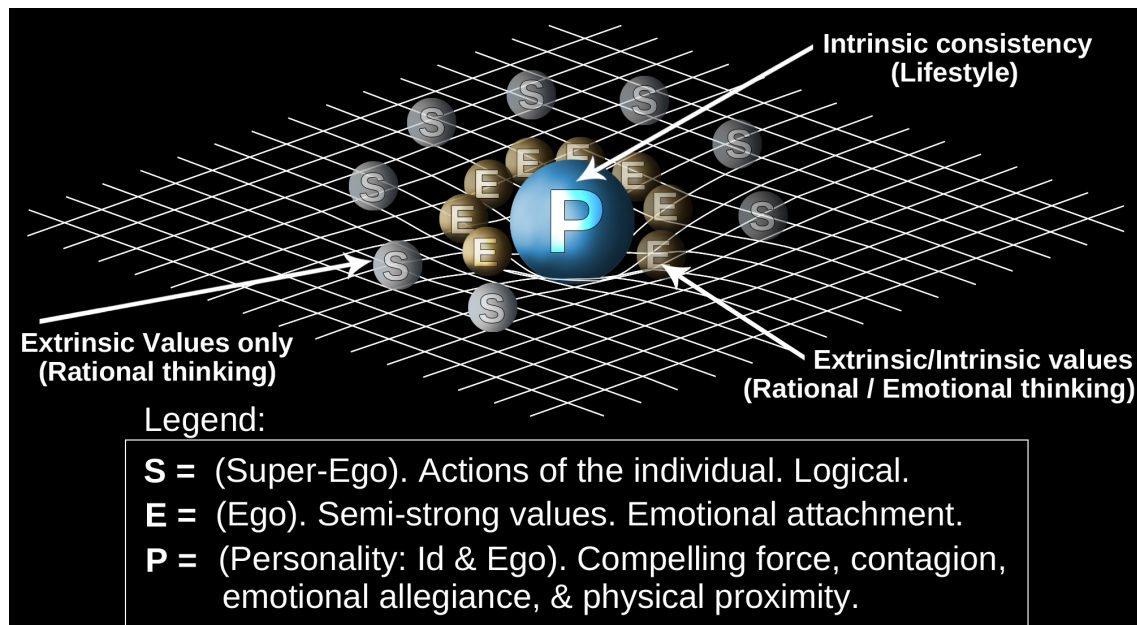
Intrinsic consistency (Lifestyle)

S S S S S S S S

E E E E E E E E E

P

Extrinsic Values only (Rational thinking)

Extrinsic/Intrinsic values (Rational / Emotional thinking)

Legend:

S = (Super-Ego). Actions of the individual. Logical.

E = (Ego). Semi-strong values. Emotional attachment.

P = (Personality: Id & Ego). Compelling force, contagion, emotional allegiance, & physical proximity.